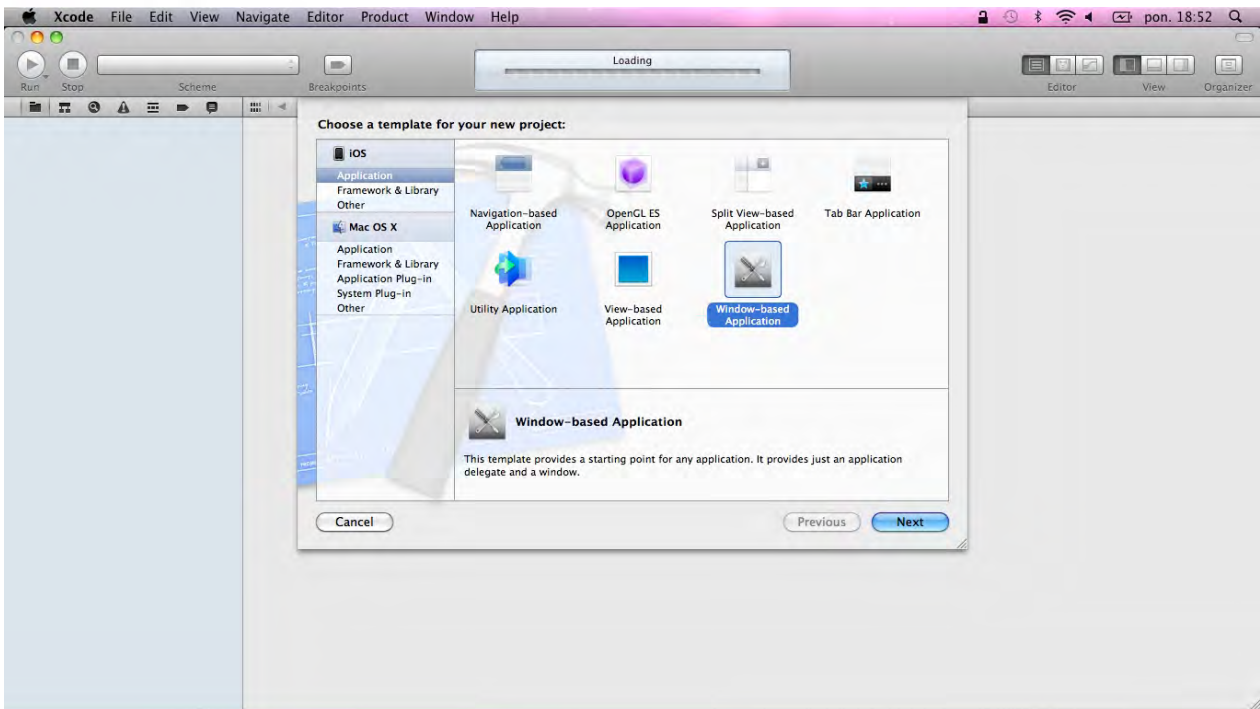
Xcode File Edit View Navigate Editor Product Window Help

pon. 18:52

Run Stop Scheme Breakpoints

Loading

Editor View Organizer

Choose a template for your new project:

iOS
Application
Framework & Library
Other
Mac OS X
Application
Framework & Library
Application Plug-in
System Plug-in
Other

Navigation-based Application
OpenGL ES Application
Split View-based Application
Tab Bar Application
Utility Application
View-based Application
Window-based Application

Window-based Application

This template provides a starting point for any application. It provides just an application delegate and a window.

Cancel
Previous
Next